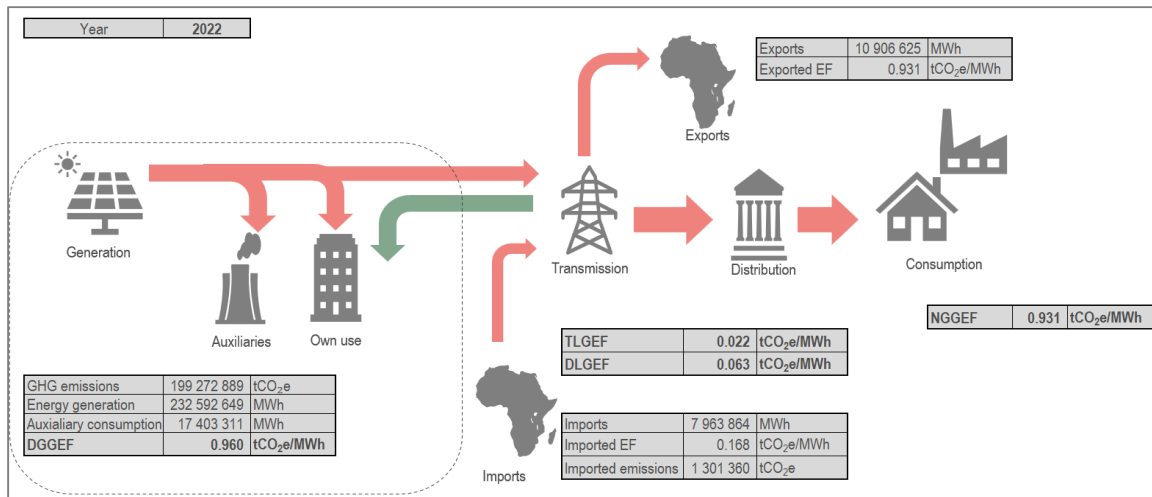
| Year | 2022 |
|---|---|

| Exports | 10 906 625 | MWh |
|---|---|---|
| Exported EF | 0.931 | $tCO_2e/MWh$ |

Exports

Generation

Auxiliaries

Own use

Transmission

Distribution

Consumption

| NGGEF | 0.931 | $tCO_2e/MWh$ |
|---|---|---|

| TLGEF | 0.022 | $tCO_2e/MWh$ |
|---|---|---|
| DLGEF | 0.063 | $tCO_2e/MWh$ |

| GHG emissions | 199 272 889 | $tCO_2e$ |
|---|---|---|
| Energy generation | 232 592 649 | MWh |
| Auxialiary consumption | 17 403 311 | MWh |
| DGGEF | 0.960 | $tCO_2e/MWh$ |

| Imports | 7 963 864 | MWh |
|---|---|---|
| Imported EF | 0.168 | $tCO_2e/MWh$ |
| Imported emissions | 1 301 360 | $tCO_2e$ |

Imports